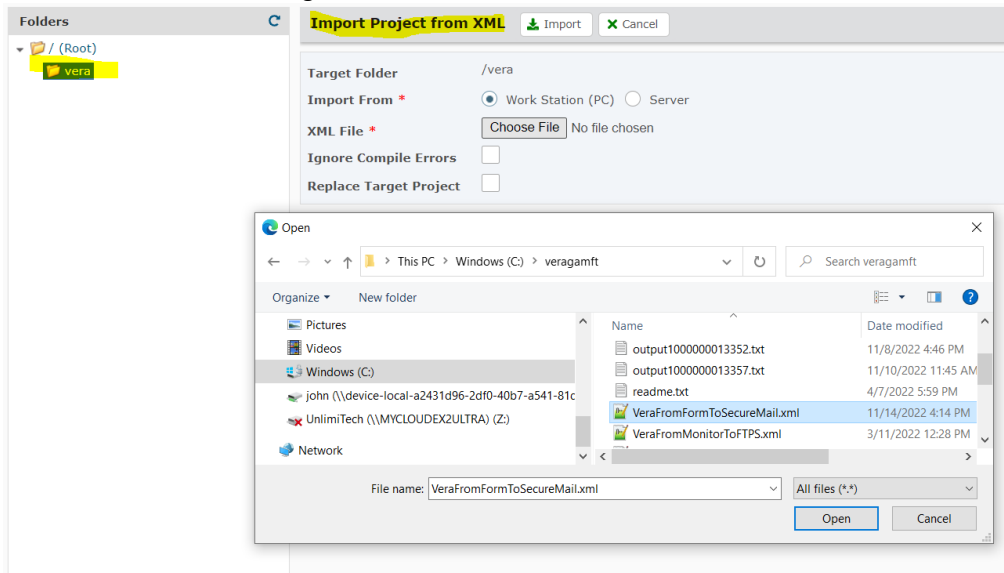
Folders

/ (Root)

vera

Import Project from XML

Import

Cancel

Target Folder /vera

Import From * Work Station (PC) Server

XML File * Choose File No file chosen

Ignore Compile Errors

Replace Target Project

Open

This PC > Windows (C:) > veragamft

Search veragamft

Organize ▾ New folder

Pictures

Videos

Windows (C:)

john (\\device-local-a2431d96-2df0-40b7-a541-81c

UnlimiTech (\\MYCLOUDEX2ULTRA) (Z:)

Network

| Name | Date modified |
|---|---|
| output1000000013352.txt | 11/8/2022 4:46 PM |
| output1000000013357.txt | 11/10/2022 11:45 AM |
| readme.txt | 4/7/2022 5:59 PM |
| VeraFromFormToSecureMail.xml | 11/14/2022 4:14 PM |
| VeraFromMonitorToFTPS.xml | 3/11/2022 12:28 PM |

File name: VeraFromFormToSecureMail.xml

All files (*.*)

Open

Cancel